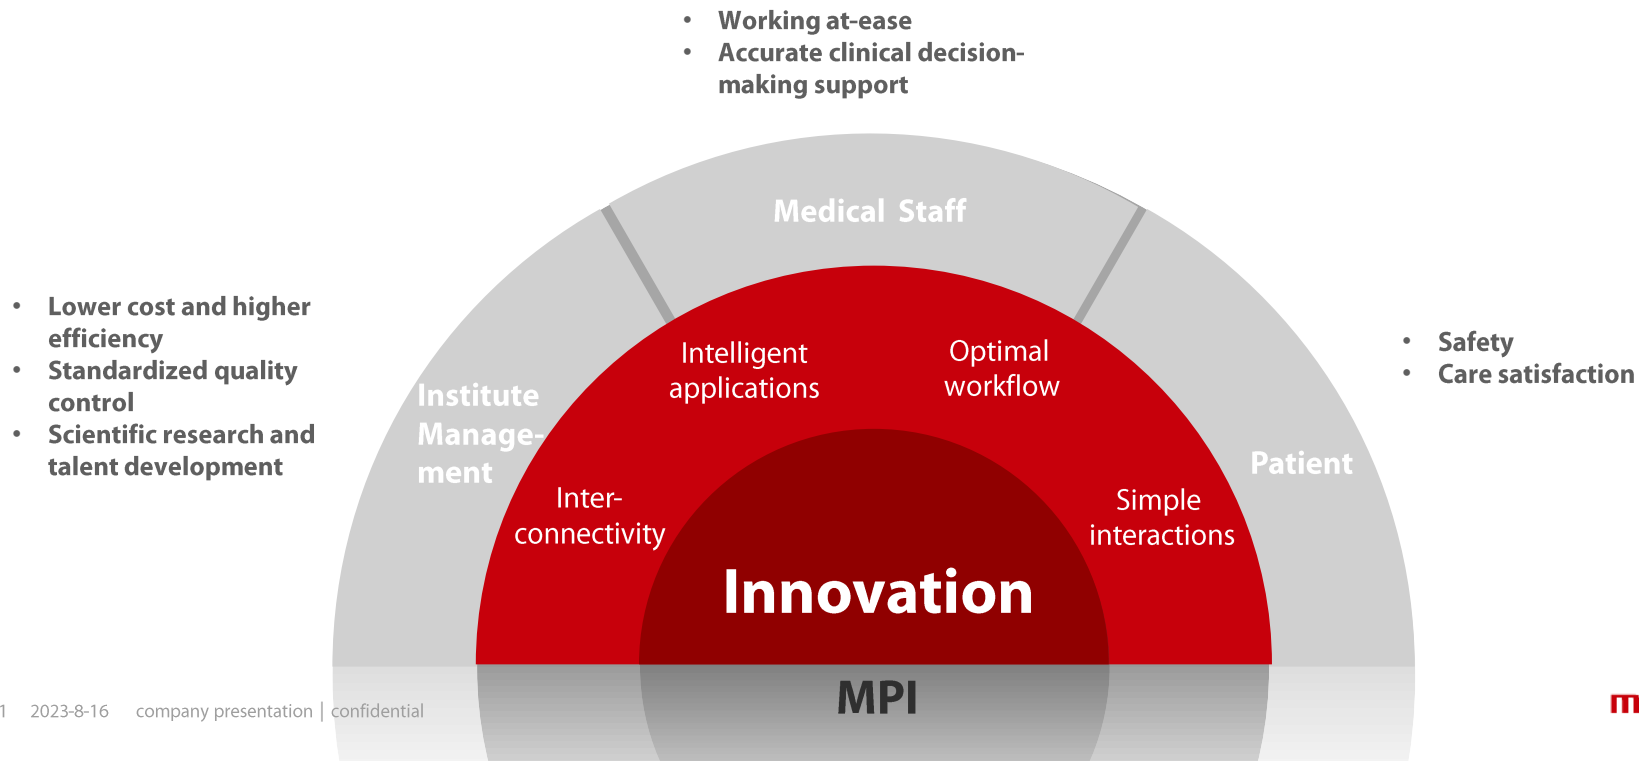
• Working at-ease
• Accurate clinical decision-making support

Medical Staff

• Lower cost and higher efficiency
• Standardized quality control
• Scientific research and talent development

Institute Management

Intelligent applications

Optimal workflow

• Safety
• Care satisfaction

Patient

Inter-connectivity

Simple interactions

Innovation

MPI

1 2023-8-16 company presentation | confidential

m